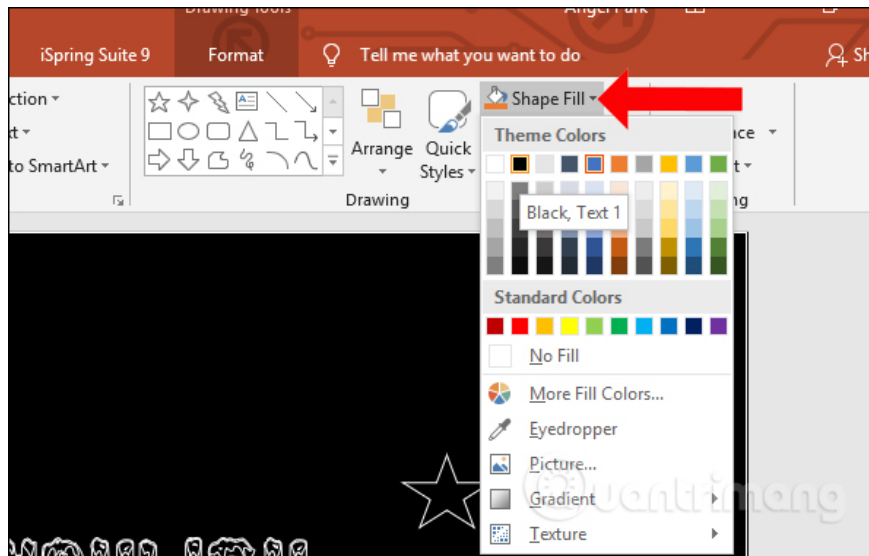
Drawing Tools

Angel Park

iSpring Suite 9

Format

Tell me what you want to do

Sh

ction

t

to SmartArt

Arrange

Quick Styles

Drawing

Shape Fill

Theme Colors

Black, Text 1

Standard Colors

No Fill

More Fill Colors...

Eyedropper

Picture...

Gradient

Texture

ce

t

ng